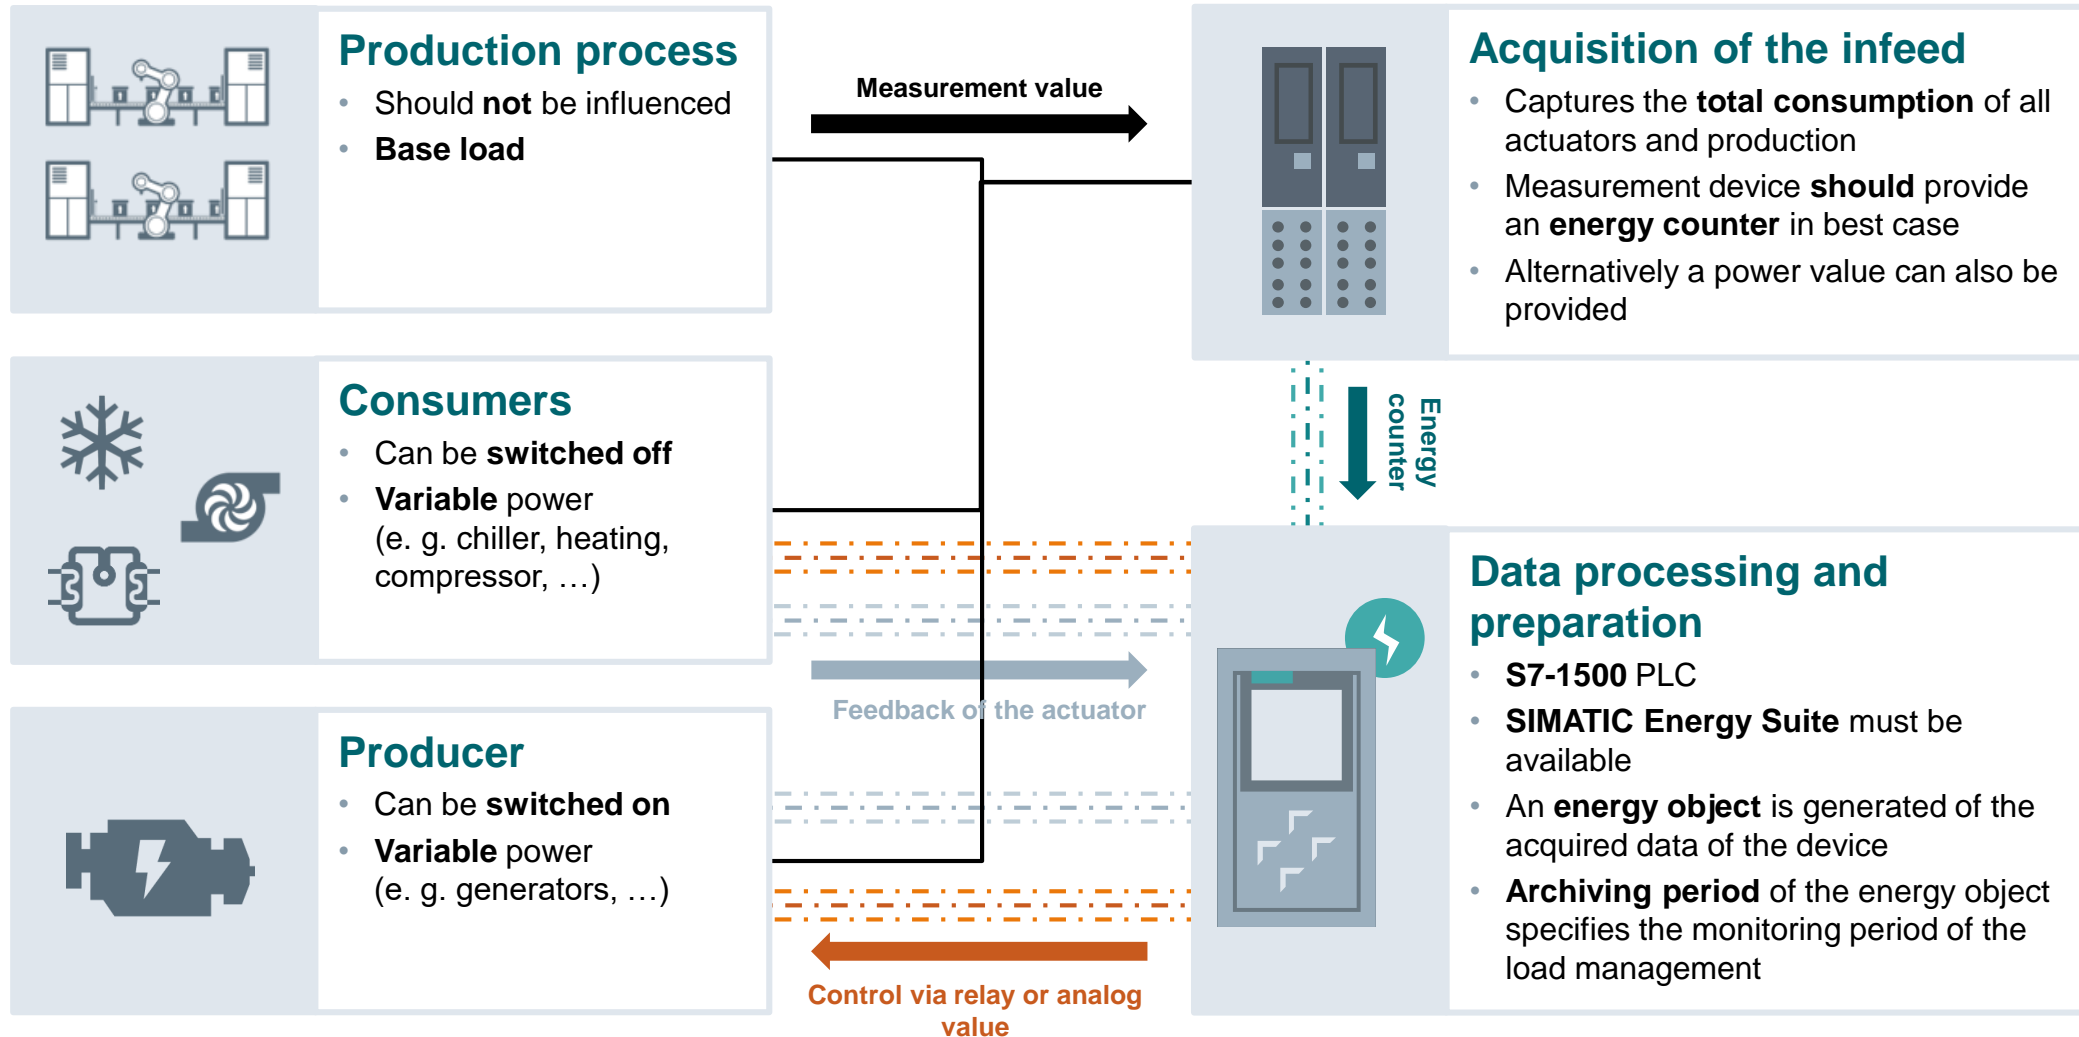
Production process

- Should not be influenced
- Base load

Measurement value

Acquisition of the infeed

- Captures the total consumption of all actuators and production
- Measurement device should provide an energy counter in best case
- Alternatively a power value can also be provided

Energy counter

Consumers

- Can be switched off
- Variable power (e. g. chiller, heating, compressor, …)

Feedback of the actuator

Data processing and preparation

- S7-1500 PLC
- SIMATIC Energy Suite must be available
- An energy object is generated of the acquired data of the device
- Archiving period of the energy object specifies the monitoring period of the load management

Producer

- Can be switched on
- Variable power (e. g. generators, …)

Control via relay or analog value